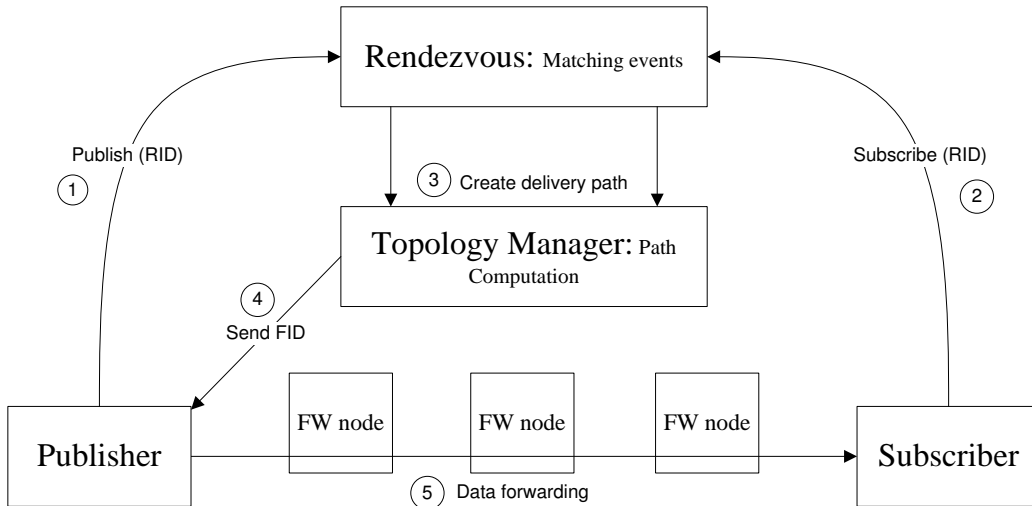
Rendezvous: Matching events

Publish (RID)

1

Subscribe (RID)

2

3 Create delivery path

Topology Manager: Path Computation

4

Send FID

FW node

FW node

FW node

Publisher

Subscriber

5 Data forwarding